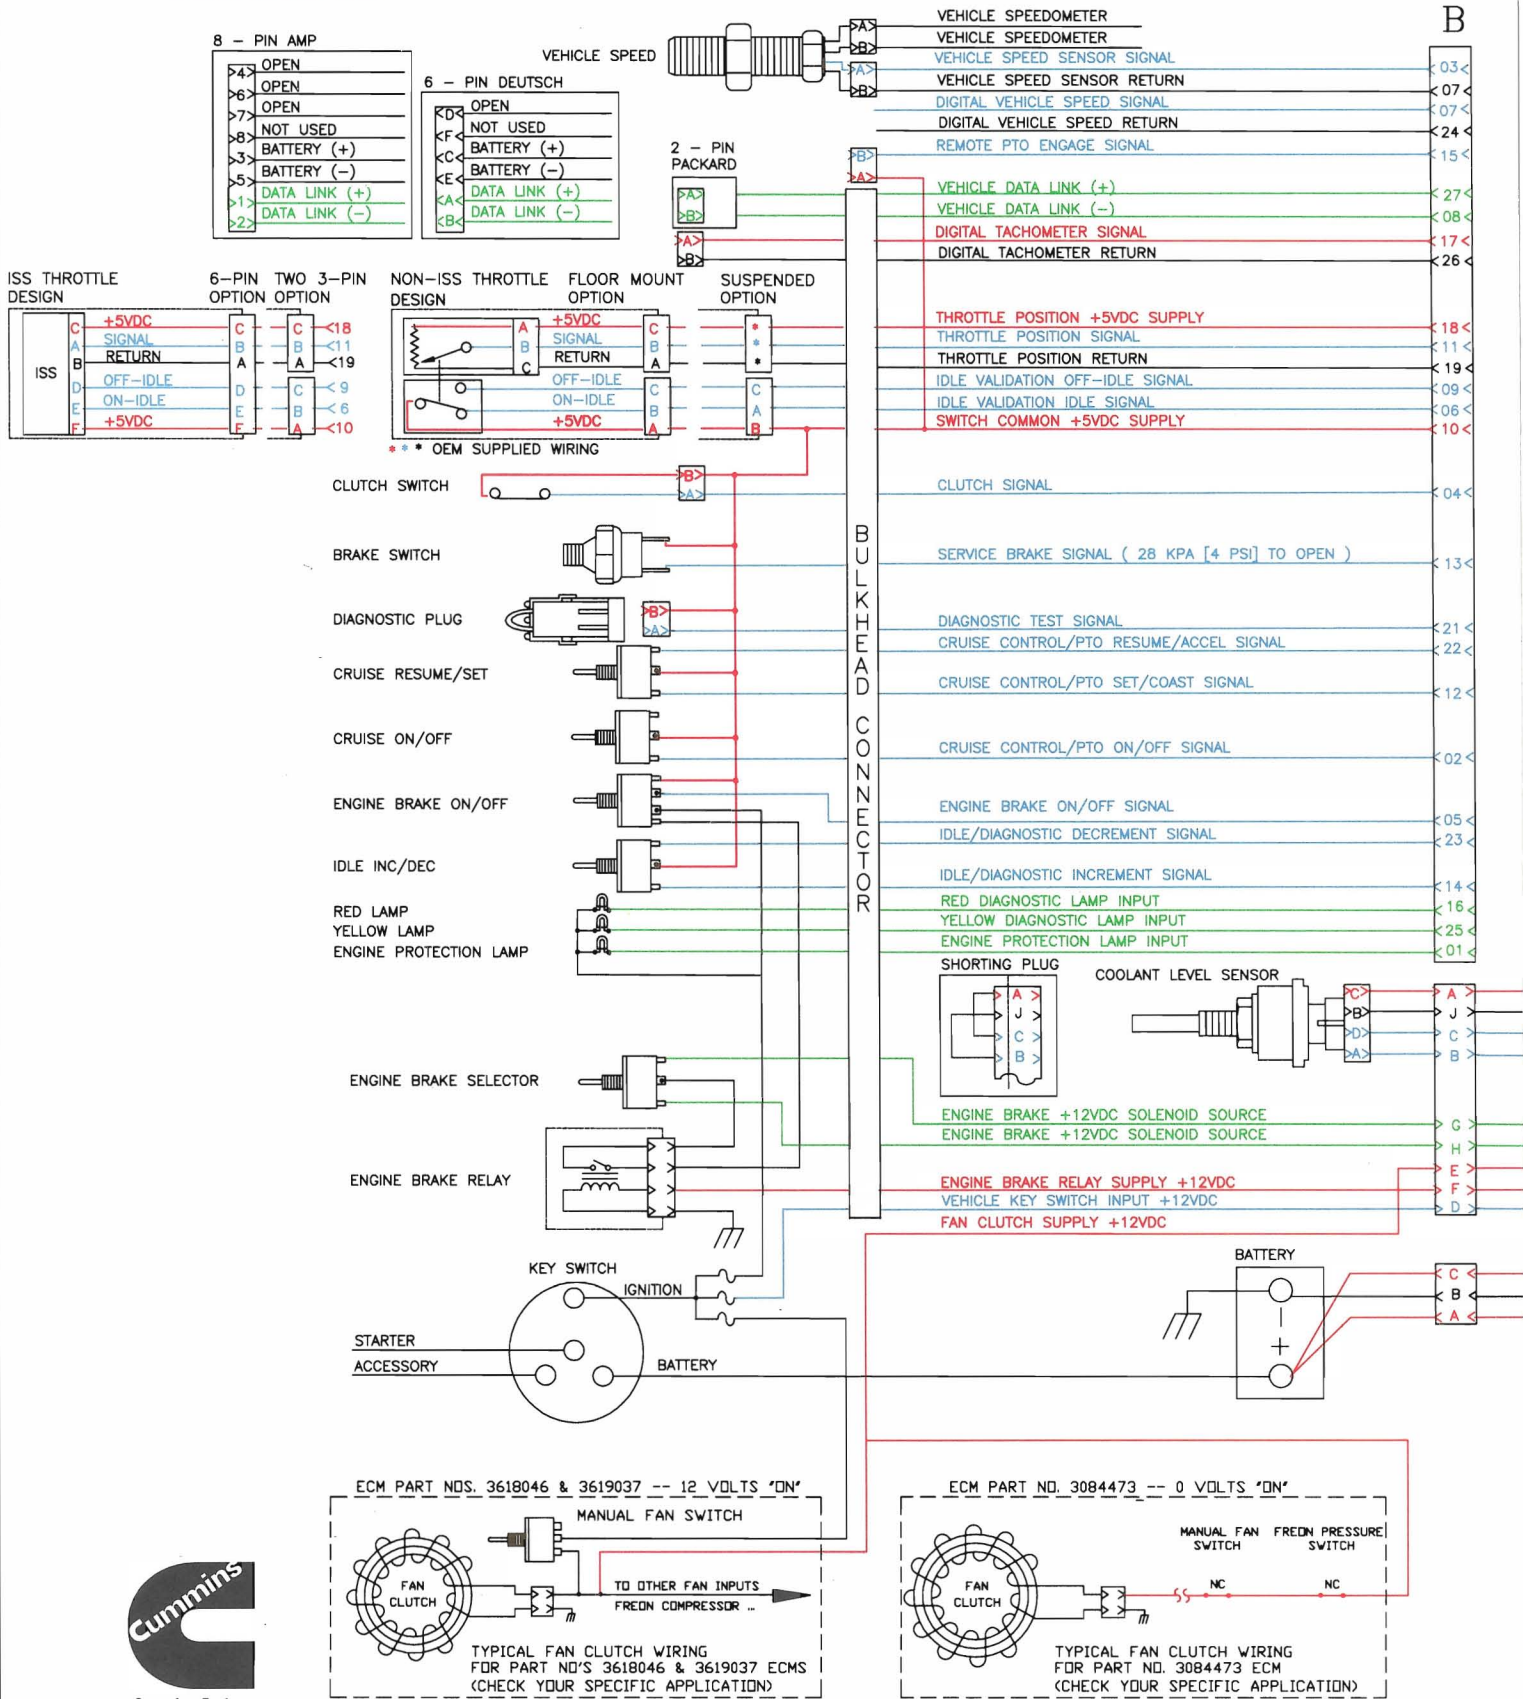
B

8 – PIN AMP
4 OPEN
6 OPEN
7 OPEN
8 NOT USED
3 BATTERY (+)
5 BATTERY (–)
1 DATA LINK (+)
2 DATA LINK (–)

VEHICLE SPEED

6 – PIN DEUTSCH
D OPEN
F NOT USED
C BATTERY (+)
E BATTERY (–)
A DATA LINK (+)
B DATA LINK (–)

2 – PIN PACKARD

VEHICLE SPEEDOMETER 
VEHICLE SPEEDOMETER
VEHICLE SPEED SENSOR SIGNAL 03
VEHICLE SPEED SENSOR RETURN 07
DIGITAL VEHICLE SPEED SIGNAL 07
DIGITAL VEHICLE SPEED RETURN 24
REMOTE PTO ENGAGE SIGNAL 15
VEHICLE DATA LINK (+) 27
VEHICLE DATA LINK (–) 08
DIGITAL TACHOMETER SIGNAL 17
DIGITAL TACHOMETER RETURN 26

ISS THROTTLE DESIGN
ISS
C +5VDC
A SIGNAL
B RETURN
D OFF–IDLE
E ON–IDLE
F +5VDC

6–PIN OPTION
TWO 3–PIN OPTION
18
11
19
9
6
10

NON–ISS THROTTLE DESIGN
FLOOR MOUNT OPTION
SUSPENDED OPTION
+5VDC
SIGNAL
RETURN
OFF–IDLE
ON–IDLE
+5VDC
* * * OEM SUPPLIED WIRING

THROTTLE POSITION +5VDC SUPPLY 18
THROTTLE POSITION SIGNAL 11
THROTTLE POSITION RETURN 19
IDLE VALIDATION OFF–IDLE SIGNAL 09
IDLE VALIDATION IDLE SIGNAL 06
SWITCH COMMON +5VDC SUPPLY 10

CLUTCH SWITCH
CLUTCH SIGNAL 04
BRAKE SWITCH
SERVICE BRAKE SIGNAL ( 28 KPA [4 PSI] TO OPEN ) 13
DIAGNOSTIC PLUG
DIAGNOSTIC TEST SIGNAL 21
CRUISE CONTROL/PTO RESUME/ACCEL SIGNAL 22
CRUISE RESUME/SET
CRUISE CONTROL/PTO SET/COAST SIGNAL 12
CRUISE ON/OFF
CRUISE CONTROL/PTO ON/OFF SIGNAL 02
ENGINE BRAKE ON/OFF
ENGINE BRAKE ON/OFF SIGNAL 05
IDLE/DIAGNOSTIC DECREMENT SIGNAL 23
IDLE INC/DEC
IDLE/DIAGNOSTIC INCREMENT SIGNAL 14
RED LAMP
YELLOW LAMP
ENGINE PROTECTION LAMP
RED DIAGNOSTIC LAMP INPUT 16
YELLOW DIAGNOSTIC LAMP INPUT 25
ENGINE PROTECTION LAMP INPUT 01

BULKHEAD CONNECTOR

SHORTING PLUG
A J C B
COOLANT LEVEL SENSOR
C B D A
A J C B

ENGINE BRAKE SELECTOR
ENGINE BRAKE +12VDC SOLENOID SOURCE G
ENGINE BRAKE +12VDC SOLENOID SOURCE H
ENGINE BRAKE RELAY
ENGINE BRAKE RELAY SUPPLY +12VDC E
VEHICLE KEY SWITCH INPUT +12VDC F
FAN CLUTCH SUPPLY +12VDC D

KEY SWITCH
IGNITION
STARTER
ACCESSORY
BATTERY

BATTERY
C B A

ECM PART NOS. 3618046 & 3619037 -- 12 VOLTS 'ON'
MANUAL FAN SWITCH
FAN CLUTCH
TO OTHER FAN INPUTS
FREON COMPRESSOR ...
TYPICAL FAN CLUTCH WIRING FOR PART NO'S 3618046 & 3619037 ECMS (CHECK YOUR SPECIFIC APPLICATION)

ECM PART NO. 3084473 -- 0 VOLTS 'ON'
MANUAL FAN SWITCH
FREON PRESSURE SWITCH
NC
NC
FAN CLUTCH
TYPICAL FAN CLUTCH WIRING FOR PART NO. 3084473 ECM (CHECK YOUR SPECIFIC APPLICATION)

Cummins